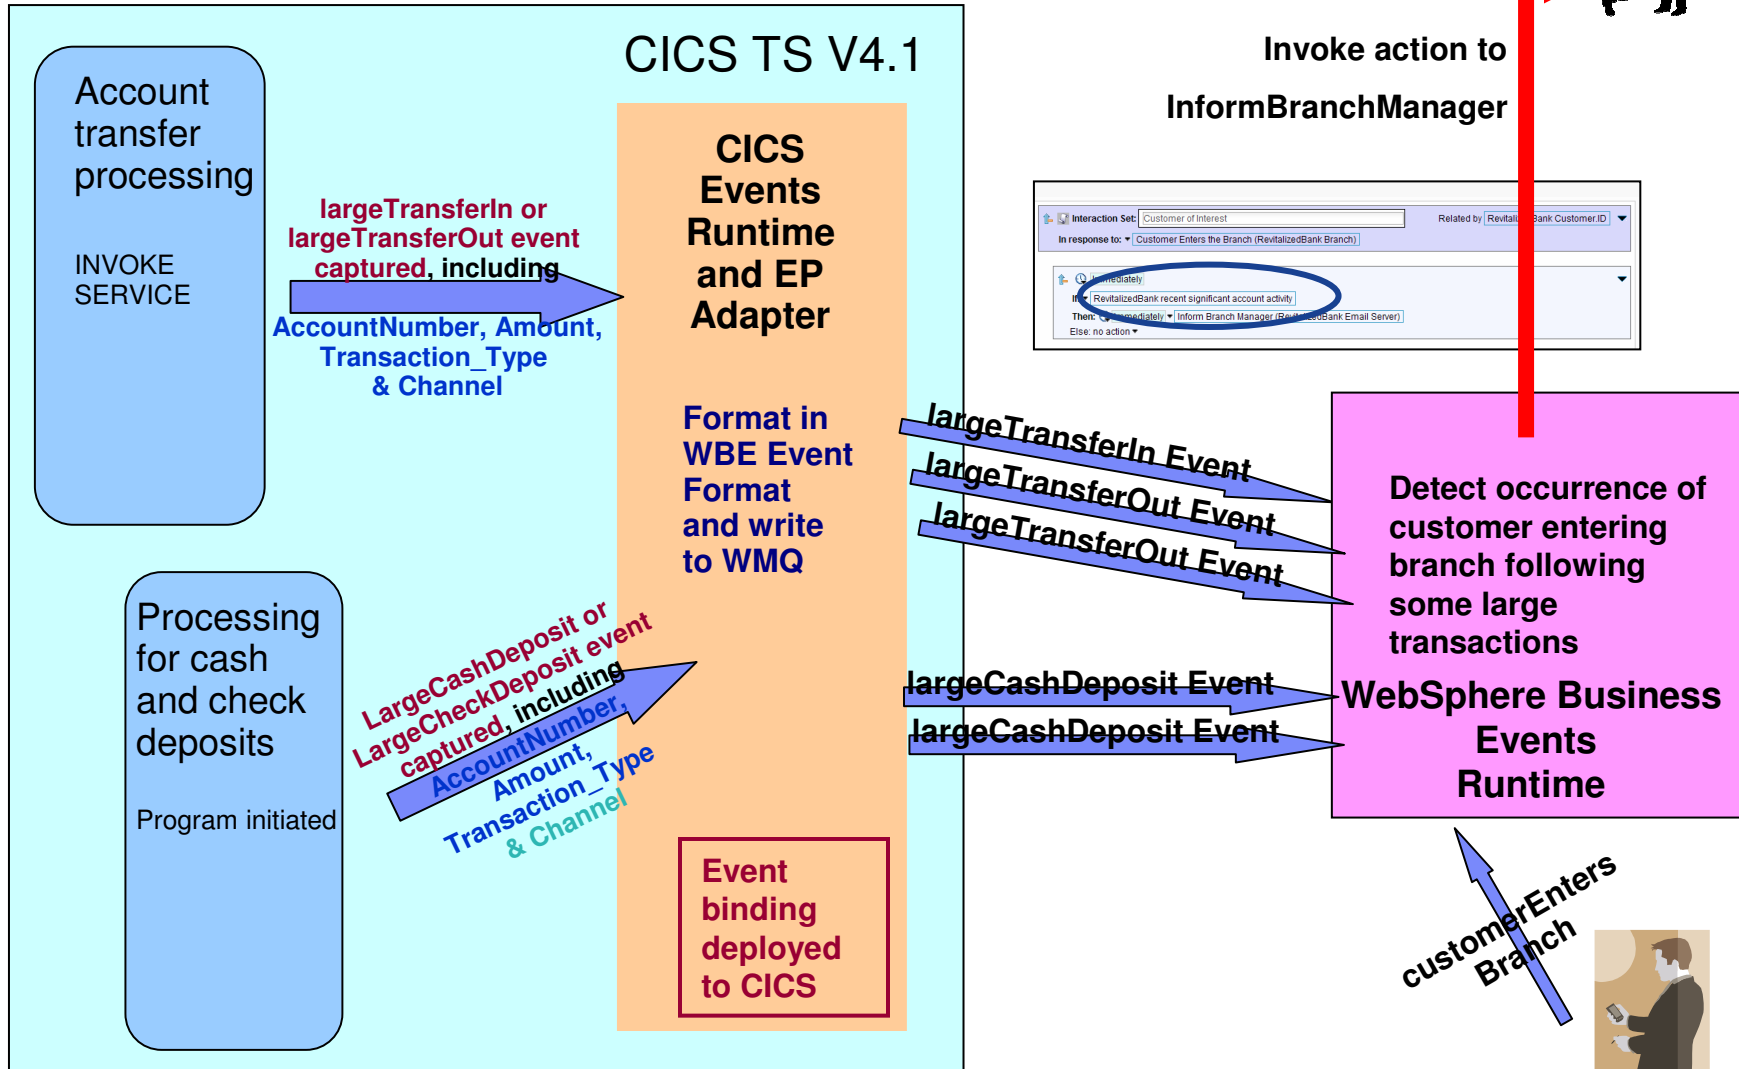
CICS TS V4.1

Account transfer processing

INVOKE SERVICE

largeTransferIn or largeTransferOut event captured, including AccountNumber, Amount, Transaction_Type & Channel

CICS Events Runtime and EP Adapter

Format in WBE Event Format and write to WMQ

Processing for cash and check deposits

Program initiated

LargeCashDeposit or LargeCheckDeposit event captured, including AccountNumber, Amount, Transaction_Type & Channel

Event binding deployed to CICS

Invoke action to

InformBranchManager

Interaction Set: Customer of Interest Related by Revitali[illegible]Bank Customer.ID

In response to: Customer Enters the Branch (RevitalizedBank Branch)

Immediately

If: RevitalizedBank recent significant account activity

Then: Immediately Inform Branch Manager (Revit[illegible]edBank Email Server)

Else: no action

largeTransferIn Event

largeTransferOut Event

largeTransferOut Event

largeCashDeposit Event

largeCashDeposit Event

Detect occurrence of customer entering branch following some large transactions

WebSphere Business Events Runtime

customerEnters Branch